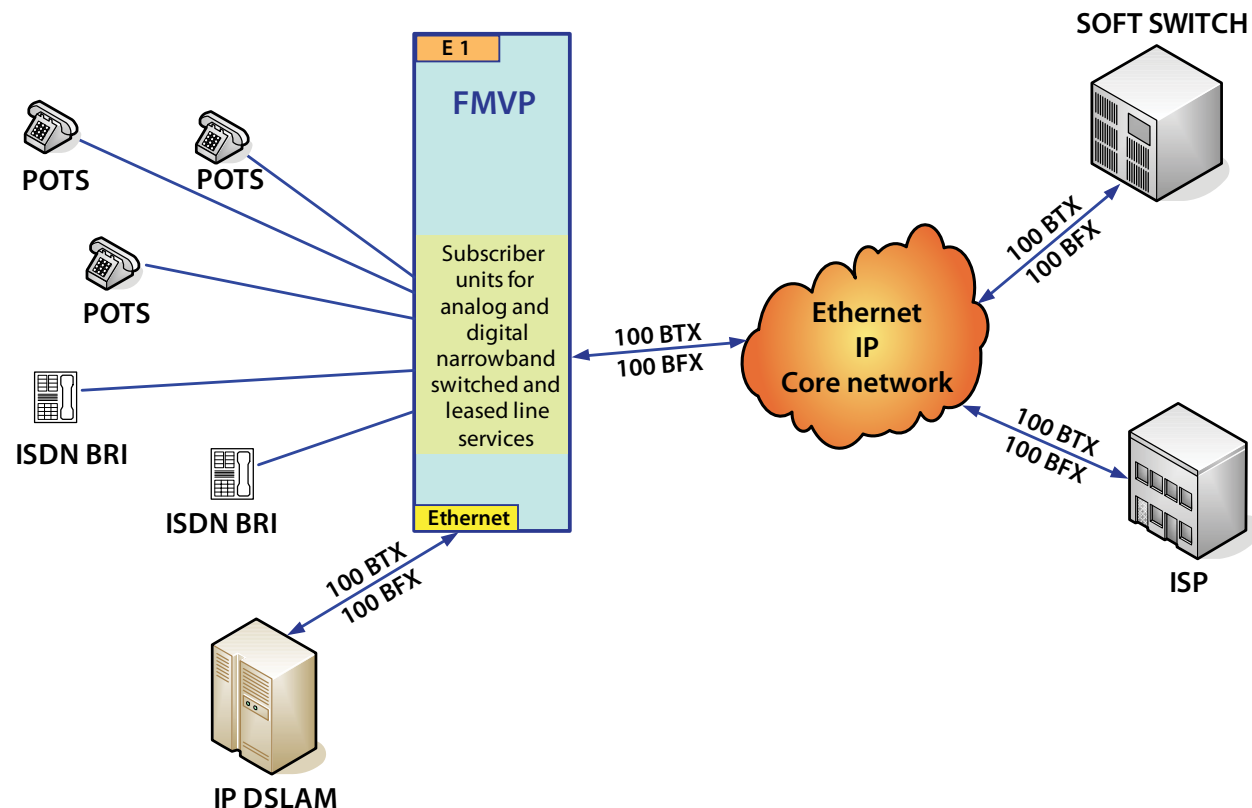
E 1

FMVP

SOFT SWITCH

POTS

POTS

POTS

ISDN BRI

ISDN BRI

Subscriber units for analog and digital narrowband switched and leased line services

Ethernet

100 BTX
100 BFX

100 BTX
100 BFX

Ethernet
IP
Core network

100 BTX
100 BFX

100 BTX
100 BFX

ISP

IP DSLAM